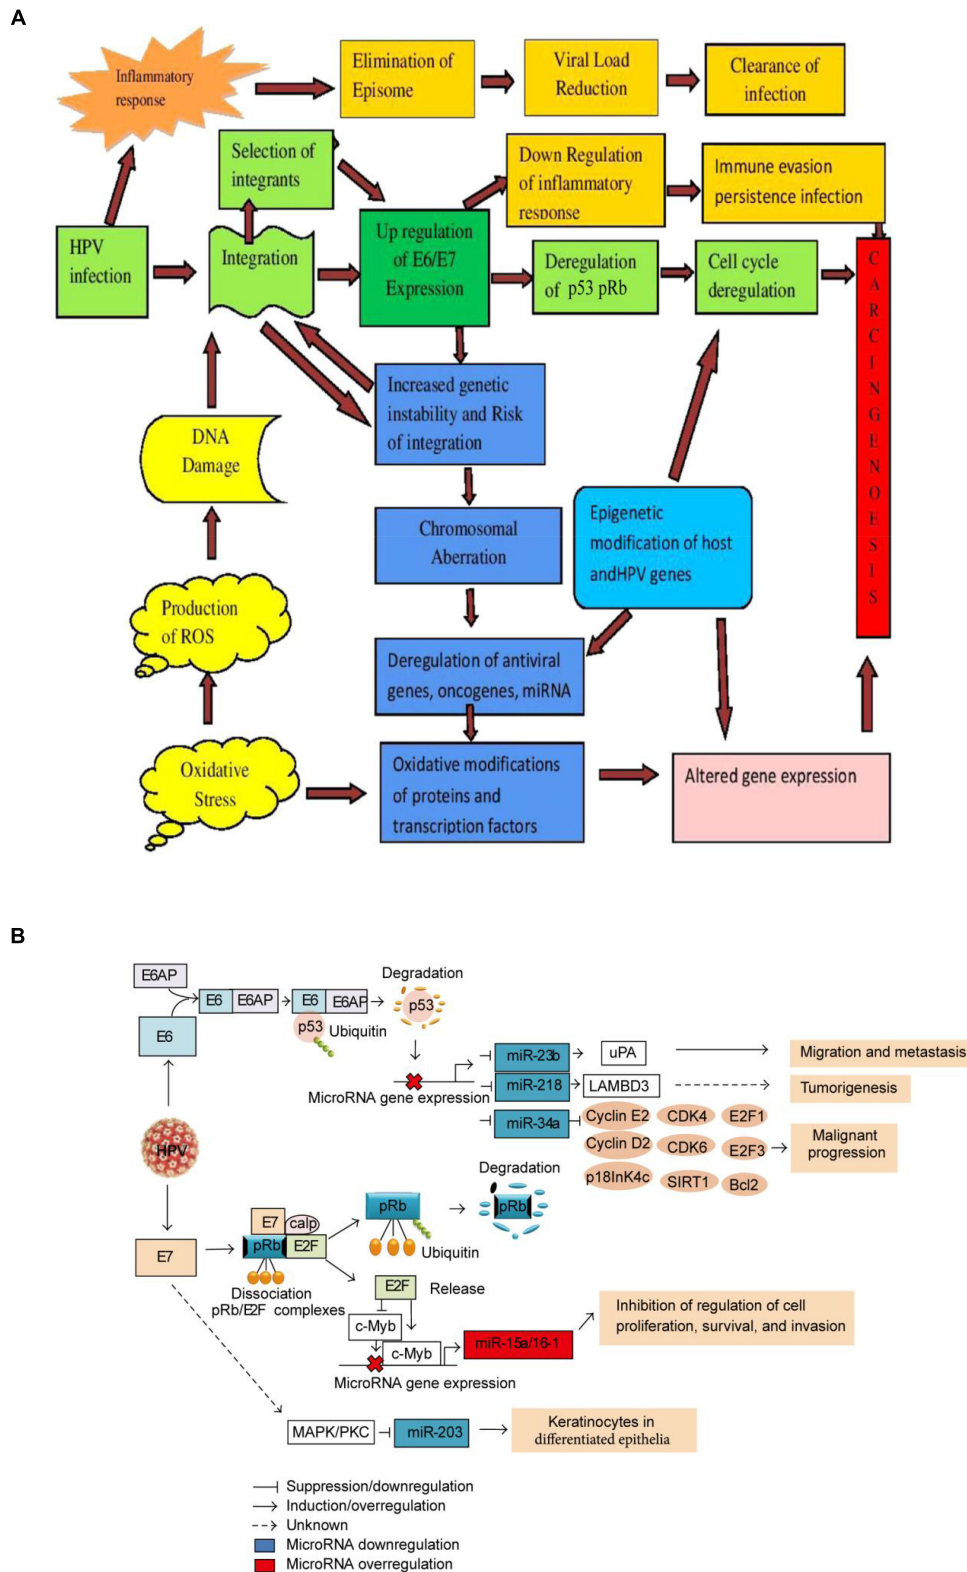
A

Inflammatory response

Elimination of Episome

Viral Load Reduction

Clearance of infection

Selection of integrants

Down Regulation of inflammatory response

Immune evasion persistence infection

HPV infection

Integration

Up regulation of E6/E7 Expression

Deregulation of p53 pRb

Cell cycle deregulation

CARCINGENOESIS

Increased genetic instability and Risk of integration

DNA Damage

Chromosomal Aberration

Epigenetic modification of host andHPV genes

Production of ROS

Deregulation of antiviral genes, oncogenes, miRNA

Oxidative Stress

Oxidative modifications of proteins and transcription factors

Altered gene expression

B

E6AP

E6 E6AP

E6 E6AP

Degradation

p53

E6

p53 Ubiquitin

MicroRNA gene expression

miR-23b

uPA

Migration and metastasis

miR-218

LAMBD3

Tumorigenesis

miR-34a

Cyclin E2 CDK4 E2F1

Cyclin D2 CDK6 E2F3

Malignant progression

p18Ink4c SIRT1 Bcl2

HPV

Degradation

E7 calp

pRb

pRb

pRb E2F

Ubiquitin

E7

Dissociation pRb/E2F complexes

E2F Release

c-Myb

c-Myb

miR-15a/16-1

Inhibition of regulation of cell proliferation, survival, and invasion

MicroRNA gene expression

MAPK/PKC

miR-203

Keratinocytes in differentiated epithelia

Suppression/downregulation
Induction/overregulation
Unknown
MicroRNA downregulation
MicroRNA overregulation